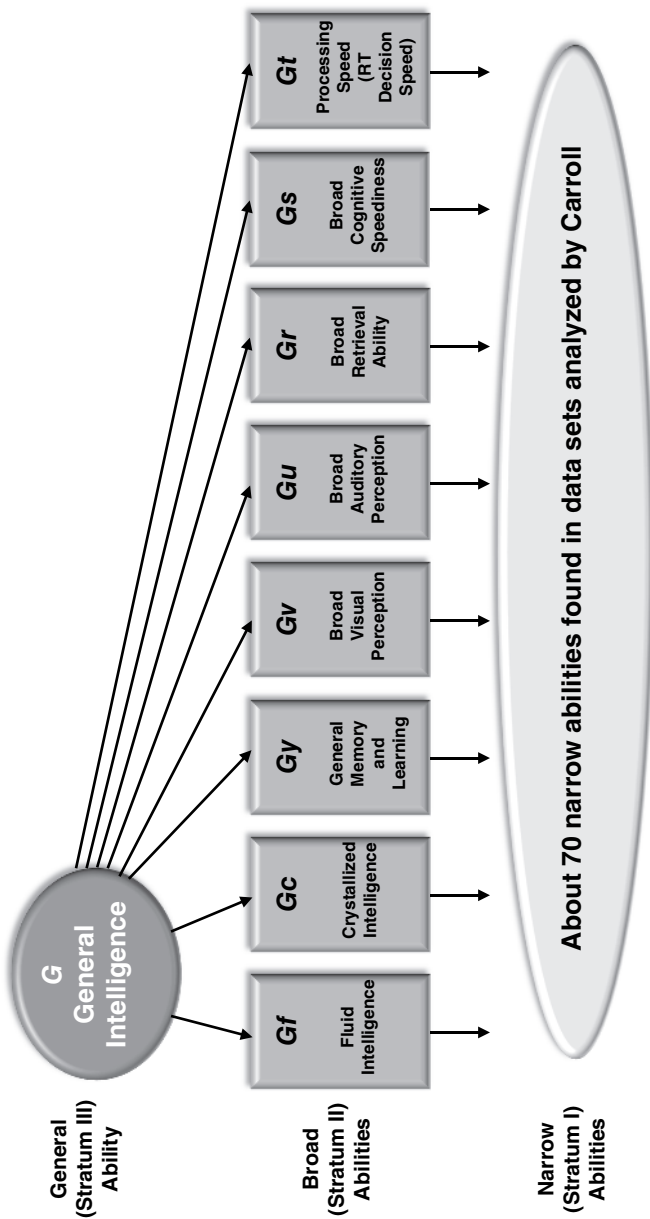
General (Stratum III) Ability

G General Intelligence

Broad (Stratum II) Abilities

Gf Fluid Intelligence

Gc Crystallized Intelligence

Gy General Memory and Learning

Gv Broad Visual Perception

Gu Broad Auditory Perception

Gr Broad Retrieval Ability

Gs Broad Cognitive Speediness

Gt Processing Speed (RT Decision Speed)

Narrow (Stratum I) Abilities

About 70 narrow abilities found in data sets analyzed by Carroll